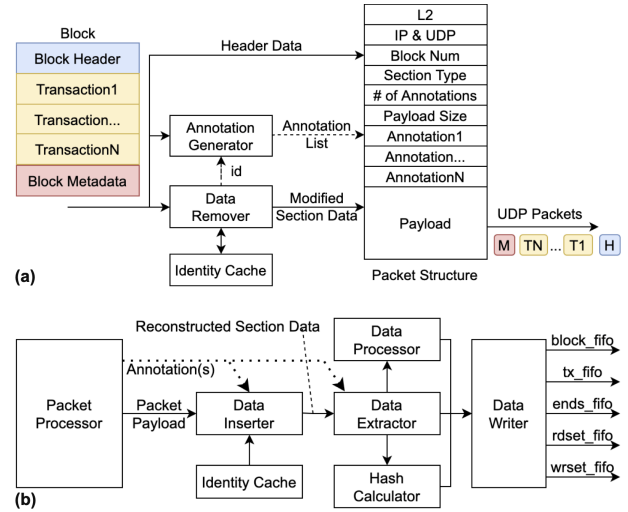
Block

Block Header

Transaction1

Transaction...

TransactionN

Block Metadata

Header Data

Annotation Generator

id

Annotation List

Data Remover

Modified Section Data

Identity Cache

L2

IP & UDP

Block Num

Section Type

# of Annotations

Payload Size

Annotation1

Annotation...

AnnotationN

Payload

UDP Packets

M TN ... T1 H

Packet Structure

(a)

Reconstructed Section Data

Data Processor

Annotation(s)

Packet Processor

Packet Payload

Data Inserter

Data Extractor

Data Writer

block_fifo

tx_fifo

ends_fifo

rdset_fifo

wrset_fifo

Identity Cache

Hash Calculator

(b)